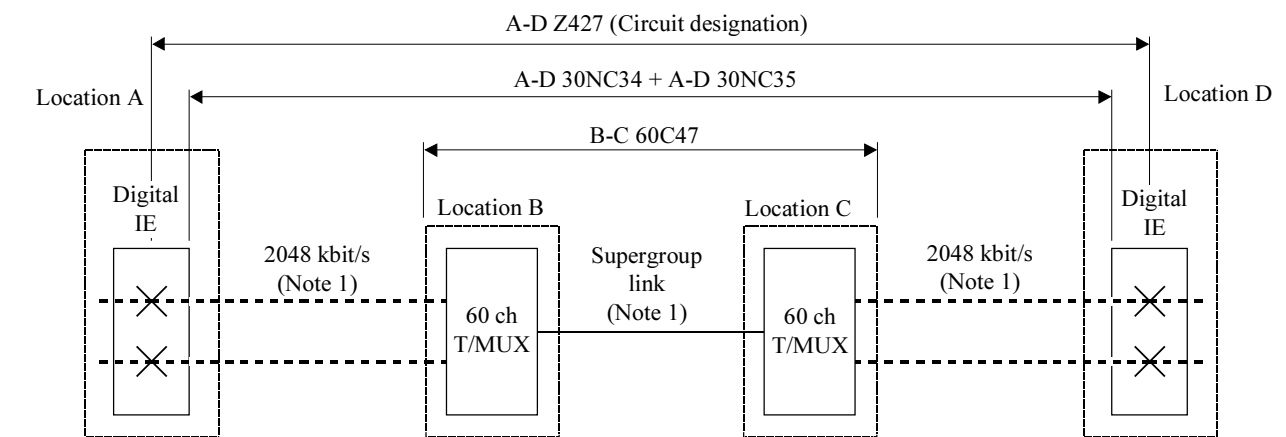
A-D Z427 (Circuit designation)

A-D 30NC34 + A-D 30NC35

Location A

Location D

B-C 60C47

Digital IE

Location B

Location C

Digital IE

2048 kbit/s (Note 1)

Supergroup link (Note 1)

2048 kbit/s (Note 1)

60 ch T/MUX

60 ch T/MUX